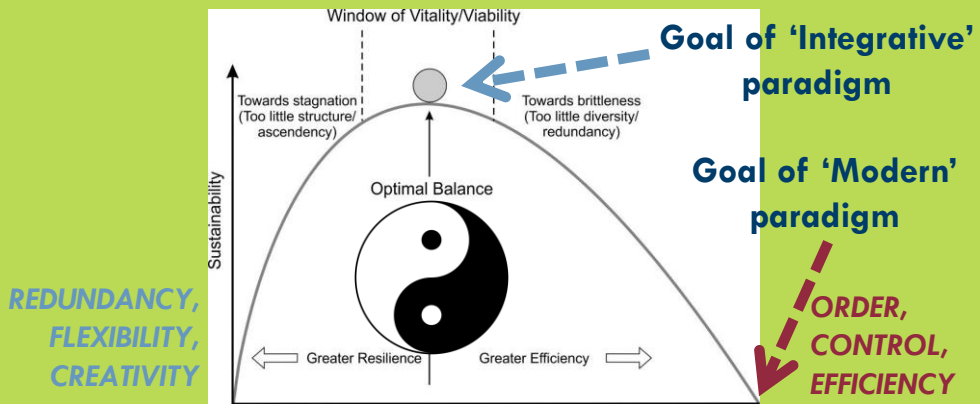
Window of Vitality/Viability

Goal of 'Integrative' paradigm

Towards stagnation (Too little structure/ ascendency)

Towards brittleness (Too little diversity/ redundancy)

Goal of 'Modern' paradigm

Sustainability

Optimal Balance

REDUNDANCY, FLEXIBILITY, CREATIVITY

Greater Resilience

Greater Efficiency

ORDER, CONTROL, EFFICIENCY